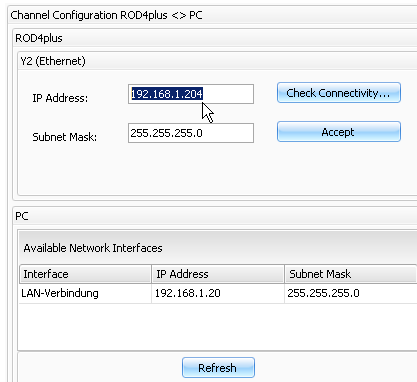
Channel Configuration ROD4plus <> PC

ROD4plus

Y2 (Ethernet)

IP Address: 192.168.1.204

Check Connectivity...

Subnet Mask: 255.255.255.0

Accept

PC

Available Network Interfaces

| Interface | IP Address | Subnet Mask |
|---|---|---|
| LAN-Verbindung | 192.168.1.20 | 255.255.255.0 |

Refresh